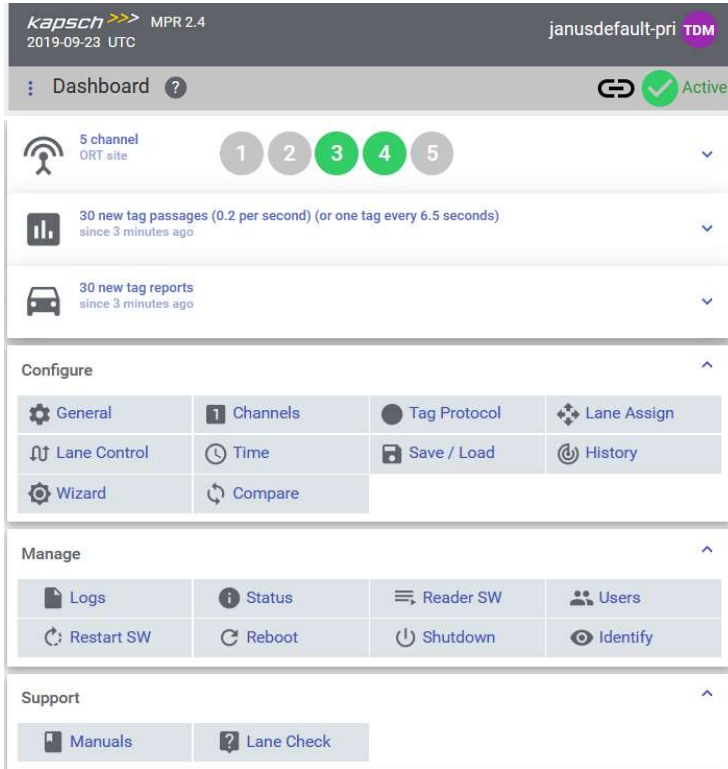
kapsch >>> MPR 2.4
2019-09-23 UTC

janusdefault-pri TDM

⋮ Dashboard ?

Active

5 channel
ORT site

1 2 3 4 5

30 new tag passages (0.2 per second) (or one tag every 6.5 seconds)
since 3 minutes ago

30 new tag reports
since 3 minutes ago

Configure

| General | Channels | Tag Protocol | Lane Assign |
|---|---|---|---|
| Lane Control | Time | Save / Load | History |
| Wizard | Compare | | |

Manage

| Logs | Status | Reader SW | Users |
|---|---|---|---|
| Restart SW | Reboot | Shutdown | Identify |

Support

| Manuals | Lane Check |
|---|---|